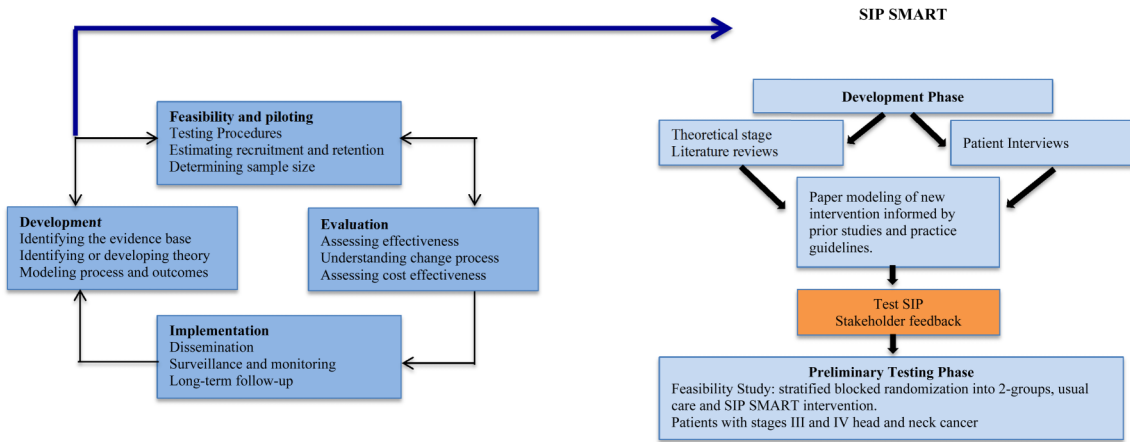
SIP SMART

Feasibility and piloting
Testing Procedures
Estimating recruitment and retention
Determining sample size

Development
Identifying the evidence base
Identifying or developing theory
Modeling process and outcomes

Evaluation
Assessing effectiveness
Understanding change process
Assessing cost effectiveness

Implementation
Dissemination
Surveillance and monitoring
Long-term follow-up

Development Phase

Theoretical stage
Literature reviews

Patient Interviews

Paper modeling of new intervention informed by prior studies and practice guidelines.

Test SIP
Stakeholder feedback

Preliminary Testing Phase
Feasibility Study: stratified blocked randomization into 2-groups, usual care and SIP SMART intervention.
Patients with stages III and IV head and neck cancer